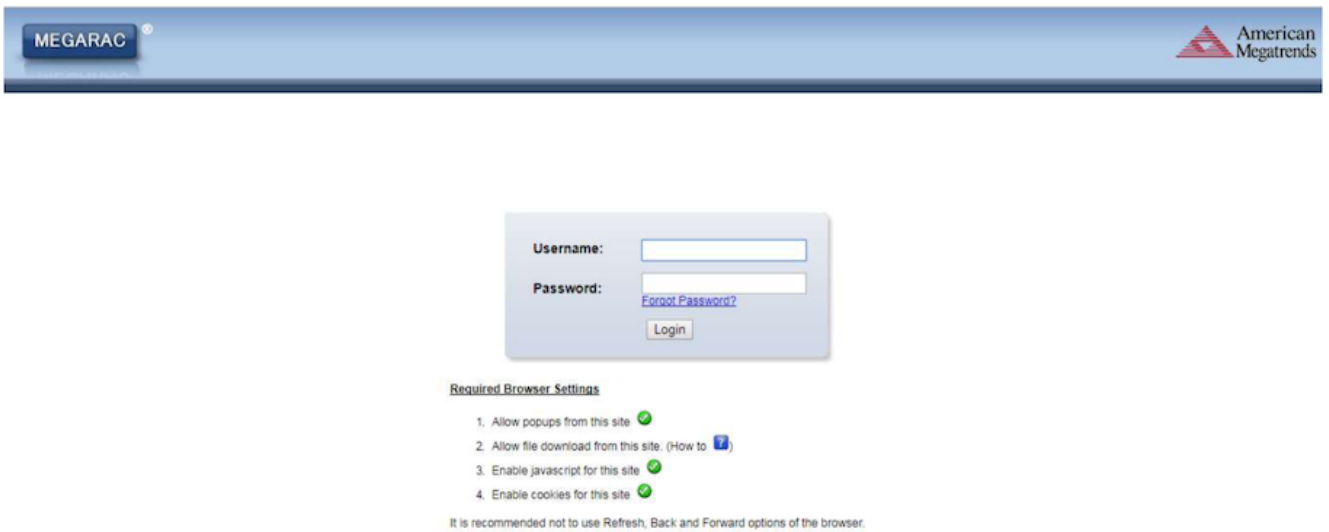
MEGARAC ®

American Megatrends

Username:

Password:

Forgot Password?

Login

Required Browser Settings

1. Allow popups from this site
2. Allow file download from this site. (How to ?)
3. Enable javascript for this site
4. Enable cookies for this site

It is recommended not to use Refresh, Back and Forward options of the browser.